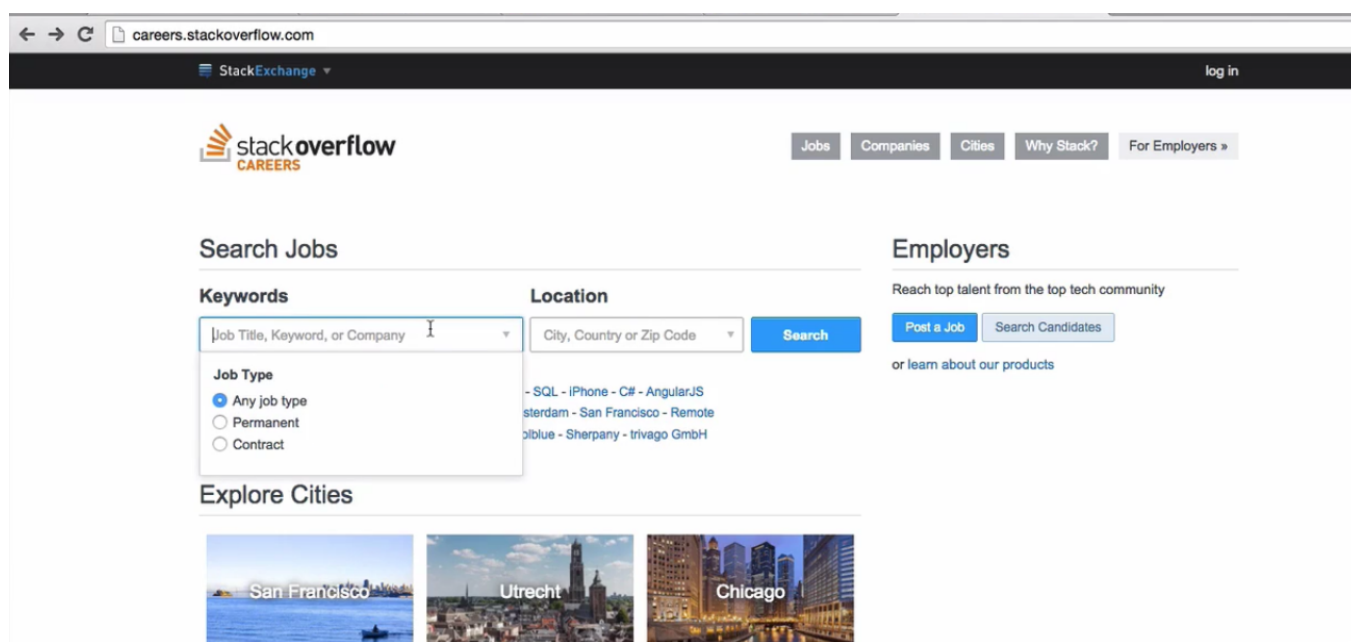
careers.stackoverflow.com

StackExchange ▾

log in

stackoverflow CAREERS

Jobs Companies Cities Why Stack? For Employers »

Search Jobs

Keywords

Job Title, Keyword, or Company

Location

City, Country or Zip Code

Search

Job Type

Any job type
Permanent
Contract

- SQL - iPhone - C# - AngularJS
sterdam - San Francisco - Remote
blue - Sherpany - trivago GmbH

Explore Cities

San Francisco

Utrecht

Chicago

Employers

Reach top talent from the top tech community

Post a Job

Search Candidates

or learn about our products